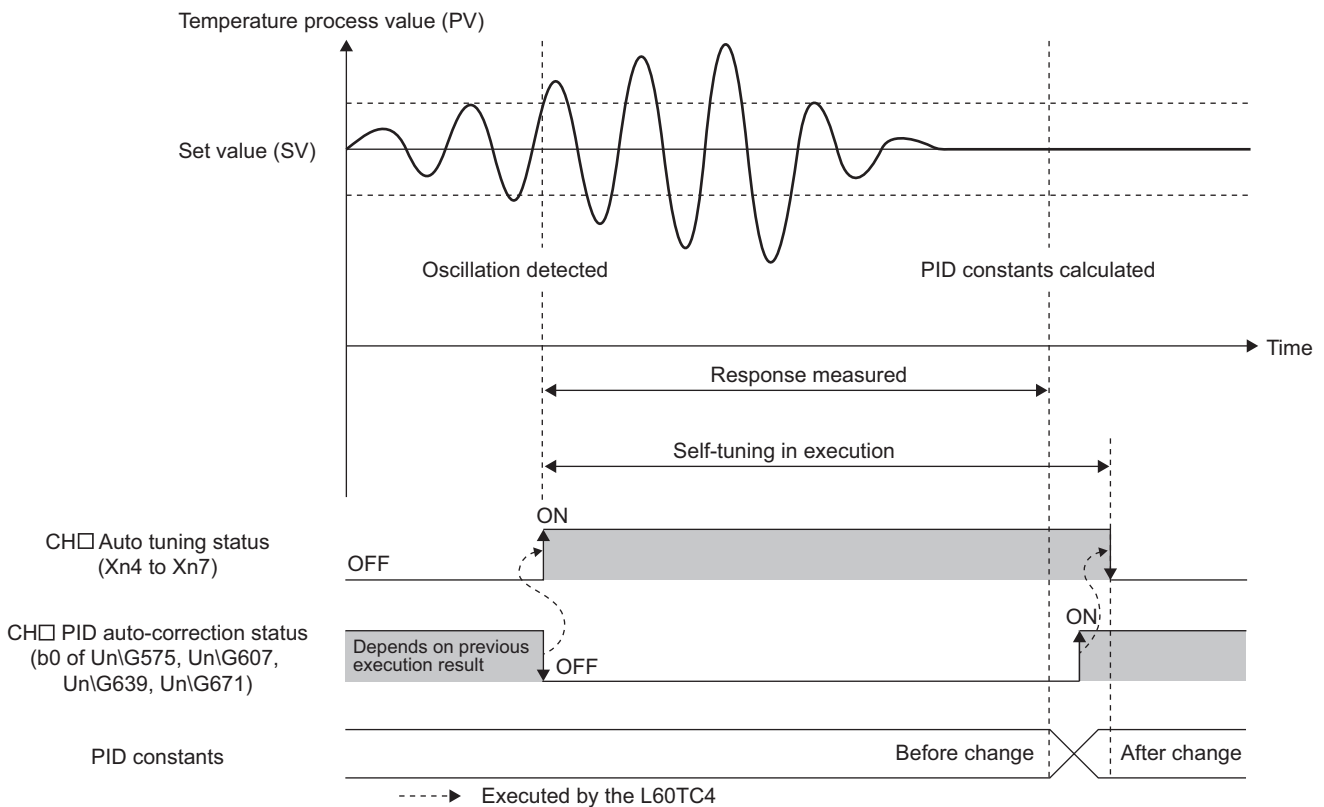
Temperature process value (PV)

Set value (SV)

Oscillation detected

PID constants calculated

Time

Response measured

Self-tuning in execution

ON

CH□ Auto tuning status (Xn4 to Xn7)

OFF

CH□ PID auto-correction status (b0 of Un\G575, Un\G607, Un\G639, Un\G671)

Depends on previous execution result

OFF

ON

PID constants

Before change

After change

Executed by the L60TC4